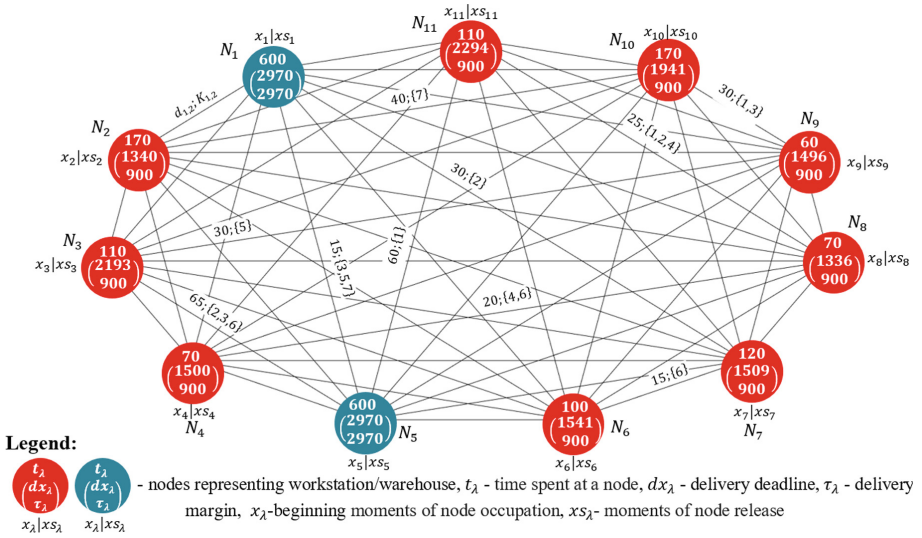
$N_1$ $x_1|xs_1$ 600 (2970) 2970

$N_{11}$ $x_{11}|xs_{11}$ 110 (2294) 900

$N_{10}$ $x_{10}|xs_{10}$ 170 (1941) 900

$N_2$ $x_2|xs_2$ 170 (1340) 900

$N_9$ 60 (1496) 900 $x_9|xs_9$

$N_3$ $x_3|xs_3$ 110 (2193) 900

$N_8$ 70 (1336) 900 $x_8|xs_8$

70 (1500) 900 $x_4|xs_4$ $N_4$

600 (2970) 2970 $N_5$ $x_5|xs_5$

100 (1541) 900 $N_6$ $x_6|xs_6$

120 (1509) 900 $x_7|xs_7$ $N_7$

$d_{1,2};K_{1,2}$

40;{7}

30;{1,3}

25;{1,2,4}

30;{2}

30;{5}

60;{1}

15;{3,5,7}

20;{4,6}

65;{2,3,6}

15;{6}

Legend:

$t_\lambda$ $\begin{pmatrix} dx_\lambda \\ \tau_\lambda \end{pmatrix}$ $x_\lambda|xs_\lambda$ $t_\lambda$ $\begin{pmatrix} dx_\lambda \\ \tau_\lambda \end{pmatrix}$ $x_\lambda|xs_\lambda$ - nodes representing workstation/warehouse, $t_\lambda$ - time spent at a node, $dx_\lambda$ - delivery deadline, $\tau_\lambda$ - delivery margin, $x_\lambda$-beginning moments of node occupation, $xs_\lambda$- moments of node release